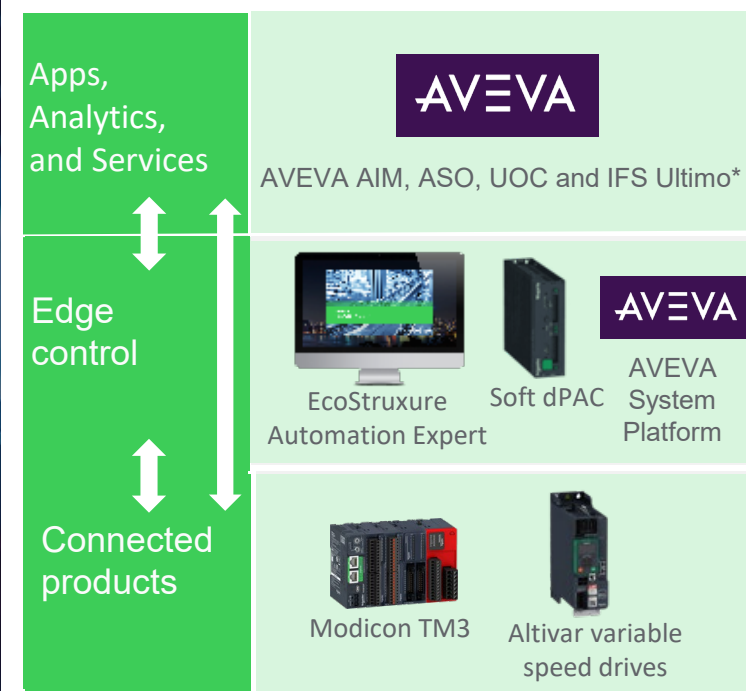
Apps, Analytics, and Services

AVEVA

AVEVA AIM, ASO, UOC and IFS Ultimo*

Edge control

EcoStruxure Automation Expert

Soft dPAC

AVEVA

AVEVA System Platform

Connected products

Modicon TM3

Altivar variable speed drives